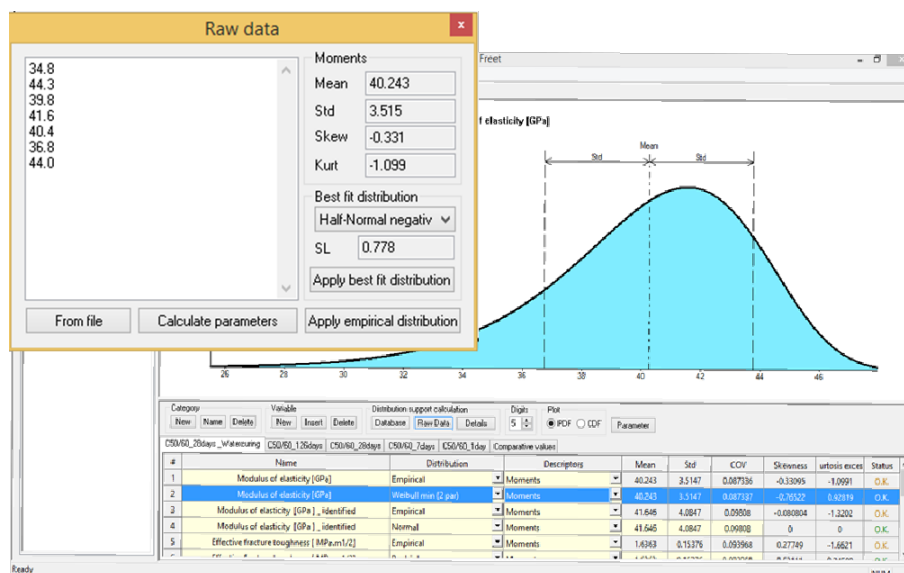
Raw data

34.8
44.3
39.8
41.6
40.4
36.8
44.0

Moments
Mean 40.243
Std 3.515
Skew -0.331
Kurt -1.099

Best fit distribution
Half-Normal negativ
SL 0.778
Apply best fit distribution

From file
Calculate parameters
Apply empirical distribution

Freet

f elasticity [GPa]

Std Mean Std

26 28 30 32 34 36 38 40 42 44 46

Category
New Name Delete
Variable
New Insert Delete
Distribution support calculation
Database Raw Data Details
Digits
5
Plot
PDF CDF
Parameter

C50/60_28days _Waterzuring | C50/60_126days | C50/60_28days | C50/60_7days | C50/60_1day | Comparative values

| # | Name | Distribution | Descriptors | Mean | Std | COV | Skewness | urtosis exces | Status |
|---|---|---|---|---|---|---|---|---|---|
| 1 | Modulus of elasticity [GPa] | Empirical | Moments | 40.243 | 3.5147 | 0.087336 | -0.33095 | -1.0991 | O.K. |
| 2 | Modulus of elasticity [GPa] | Weibull min (2 par) | Moments | 40.243 | 3.5147 | 0.087337 | -0.76522 | 0.92819 | O.K. |
| 3 | Modulus of elasticity [GPa] _ identified | Empirical | Moments | 41.646 | 4.0847 | 0.09808 | -0.080804 | -1.3202 | O.K. |
| 4 | Modulus of elasticity [GPa] _ identified | Normal | Moments | 41.646 | 4.0847 | 0.09808 | 0 | 0 | O.K. |
| 5 | Effective fracture toughness [ MPa.m1/2] | Empirical | Moments | 1.6363 | 0.15376 | 0.093968 | 0.27749 | -1.6621 | O.K. |

Ready